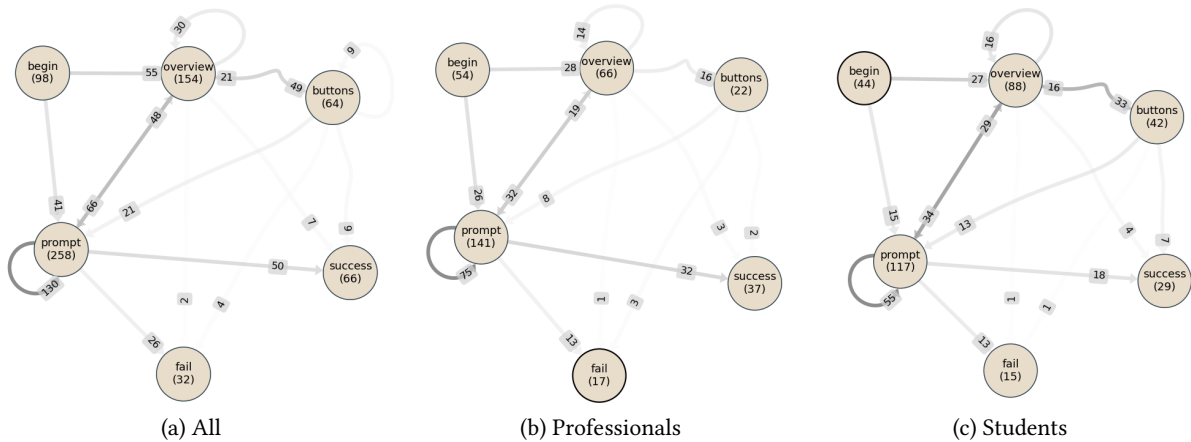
30
begin
(98)
55
overview
(154)
21
49
buttons
(64)
9
48
41
66
21
7
9
prompt
(258)
50
success
(66)
130
2
4
26
fail
(32)
(a) All

14
begin
(54)
28
overview
(66)
16
buttons
(22)
19
26
32
8
3
2
prompt
(141)
32
success
(37)
75
1
3
13
fail
(17)
(b) Professionals

16
begin
(44)
27
overview
(88)
16
33
buttons
(42)
29
15
34
13
4
7
prompt
(117)
18
success
(29)
55
1
1
13
fail
(15)
(c) Students